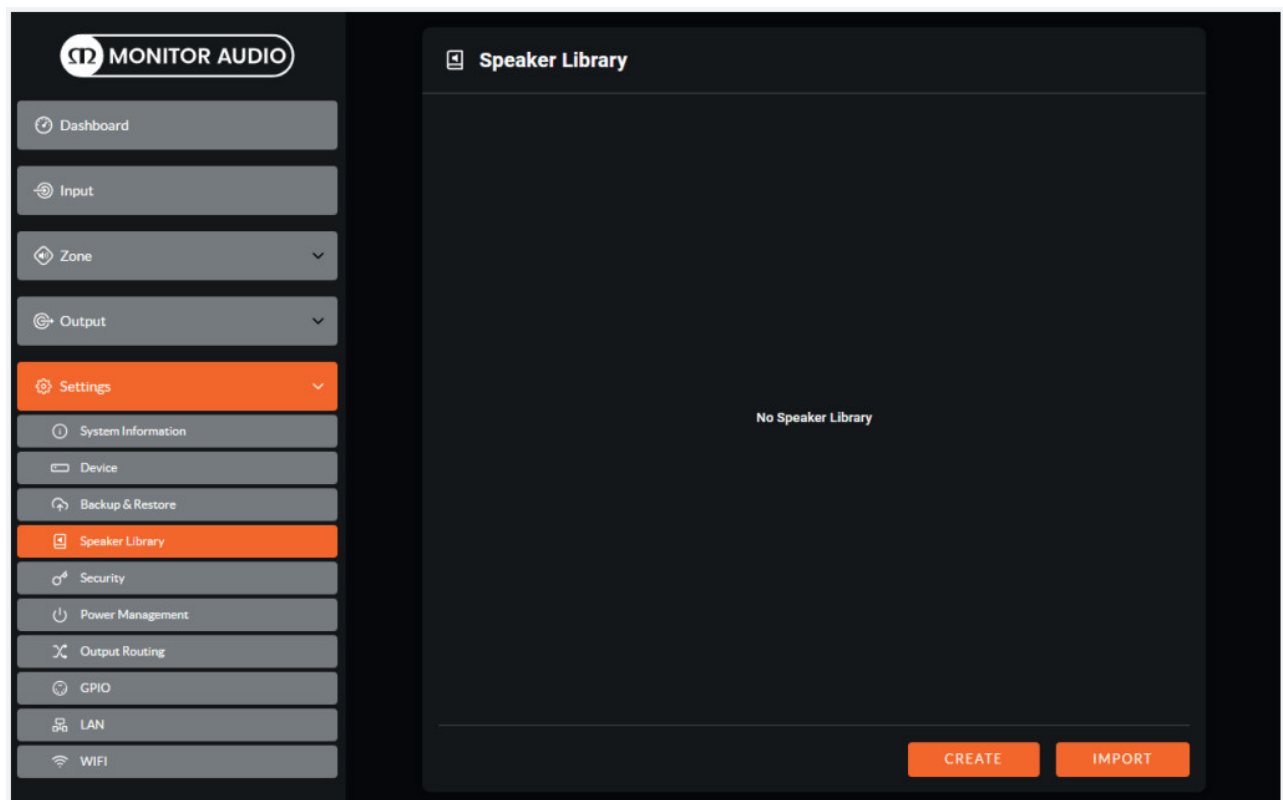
MONITOR AUDIO

Dashboard

Input

Zone

Output

Settings

System Information

Device

Backup & Restore

Speaker Library

Security

Power Management

Output Routing

GPIO

LAN

WIFI

Speaker Library

No Speaker Library

CREATE

IMPORT